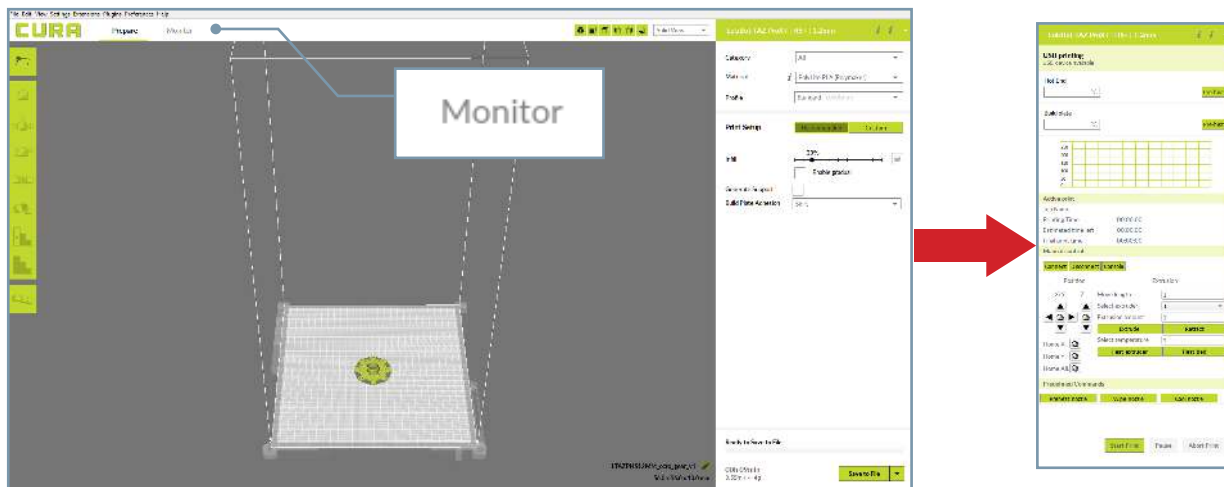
File Edit View Settings Extensions Plugins Preferences Help

CURA Prepare Monitor

Monitor

Solid View

Lulzbot TAZ Prolite | HS+ | 1.2mm

Category All

Material PolyLite PLA (Polymaker)

Profile Standard

Print Setup Recommended Custom

Infill 20%

Enable gradual

Generate Support

Build Plate Adhesion Skirt

Ready to Save to File

Save to File

Lulzbot TAZ Prolite | HS+ | 1.2mm

USB printing
USB device available

Hot End

Pre-heat

Build Plate

Pre-heat

Active print
Job Name
Printing Time 00:00:00
Estimated time left 00:00:00
Total print time 00:00:00

Manual Control

Connect Disconnect Console

Position Extrusion

Move length
Select extruder
Extrusion amount
Extrude Retract
Select temperature
Heat extruder Heat bed

Home X
Home Y
Home All

Predefined Commands

Start Print Pause Abort Print